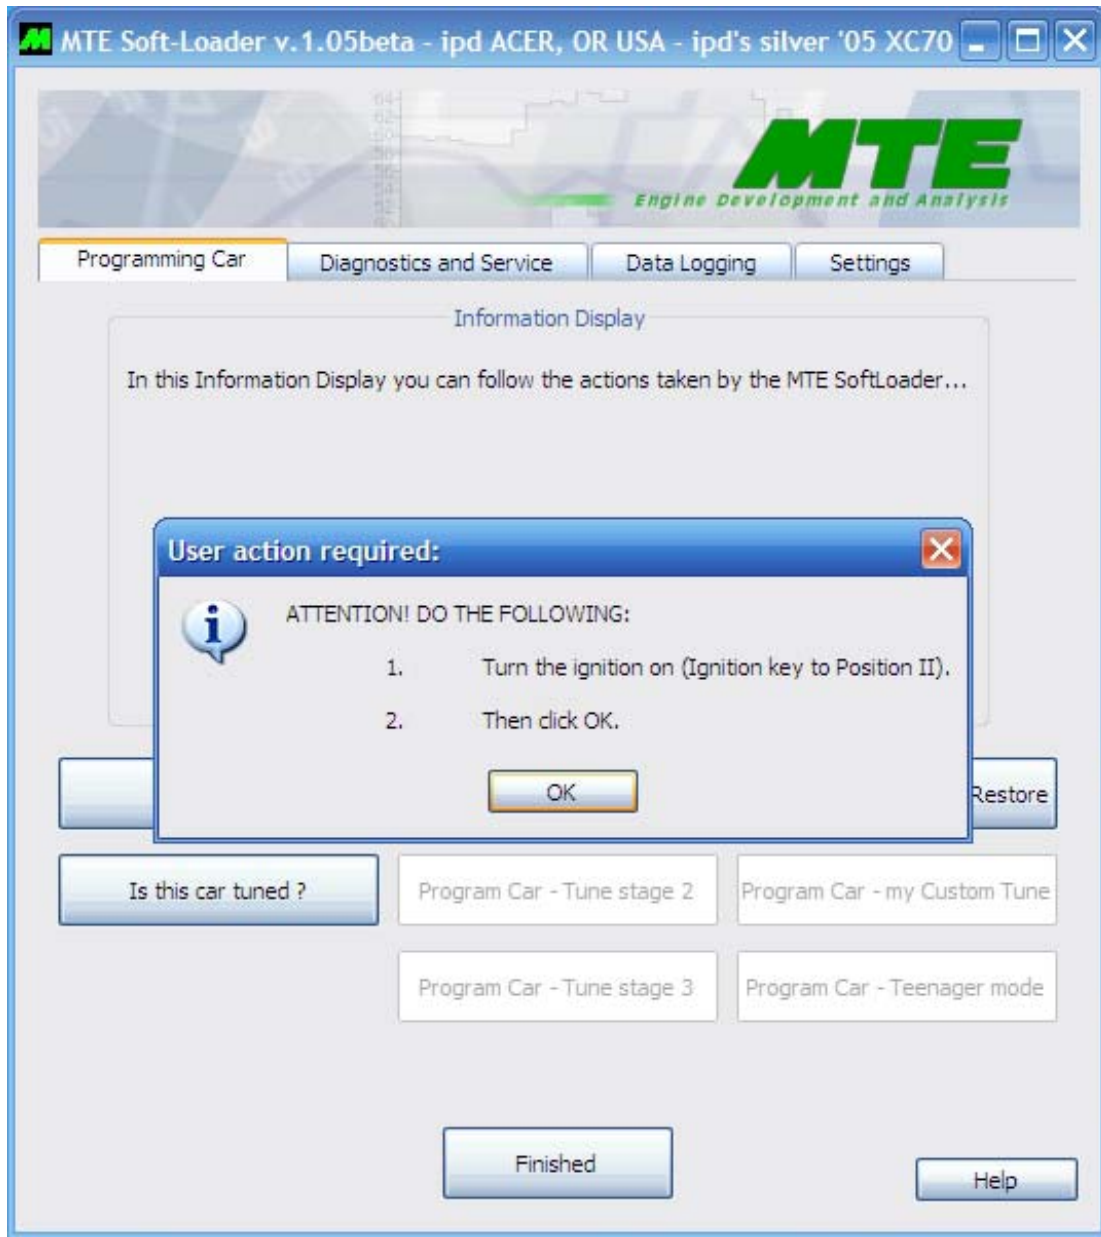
MTE Soft-Loader v.1.05beta - ipd ACER, OR USA - ipd's silver '05 XC70

MTE
Engine Development and Analysis

Programming Car
Diagnostics and Service
Data Logging
Settings

Information Display

In this Information Display you can follow the actions taken by the MTE SoftLoader...

User action required:

ATTENTION! DO THE FOLLOWING:

1. Turn the ignition on (Ignition key to Position II).

2. Then click OK.

OK

Restore

Is this car tuned ?
Program Car - Tune stage 2
Program Car - my Custom Tune
Program Car - Tune stage 3
Program Car - Teenager mode

Finished
Help